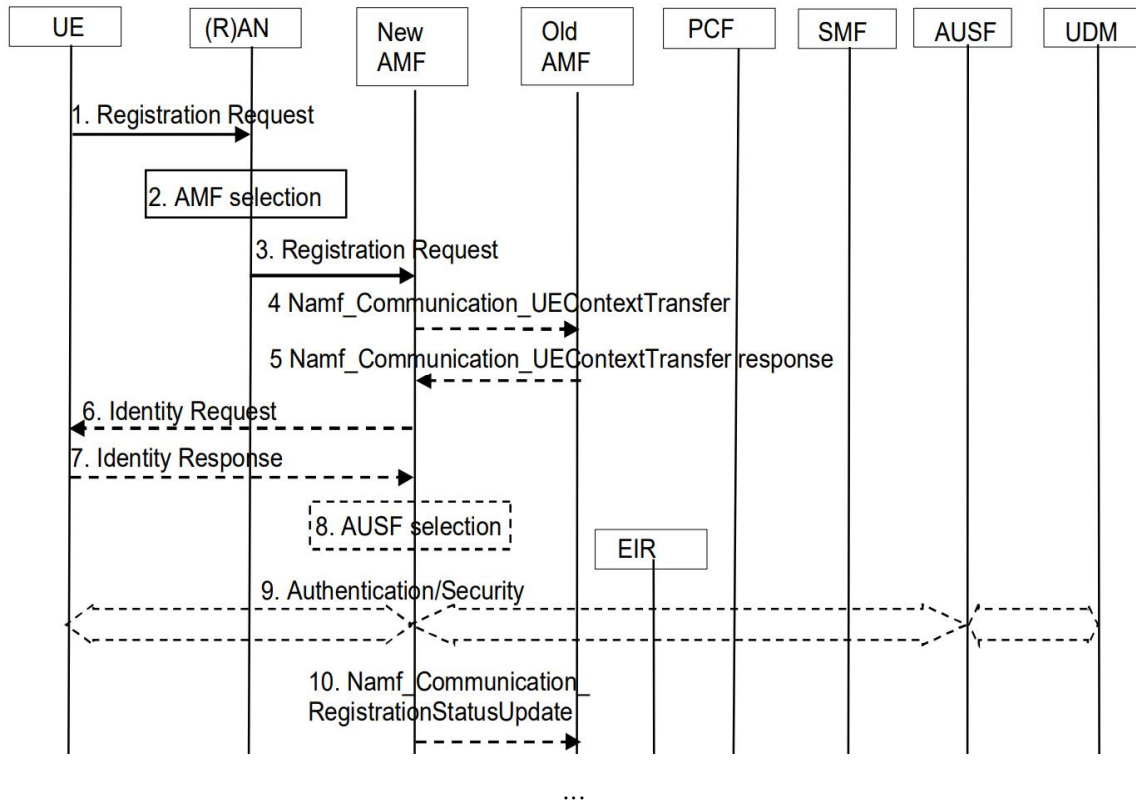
UE
(R)AN
New AMF
Old AMF
PCF
SMF
AUSF
UDM

1. Registration Request
2. AMF selection
3. Registration Request
4 Namf_Communication_UEContextTransfer
5 Namf_Communication_UEContextTransfer response
6. Identity Request
7. Identity Response
8. AUSF selection
EIR
9. Authentication/Security
10. Namf_Communication_RegistrationStatusUpdate

...